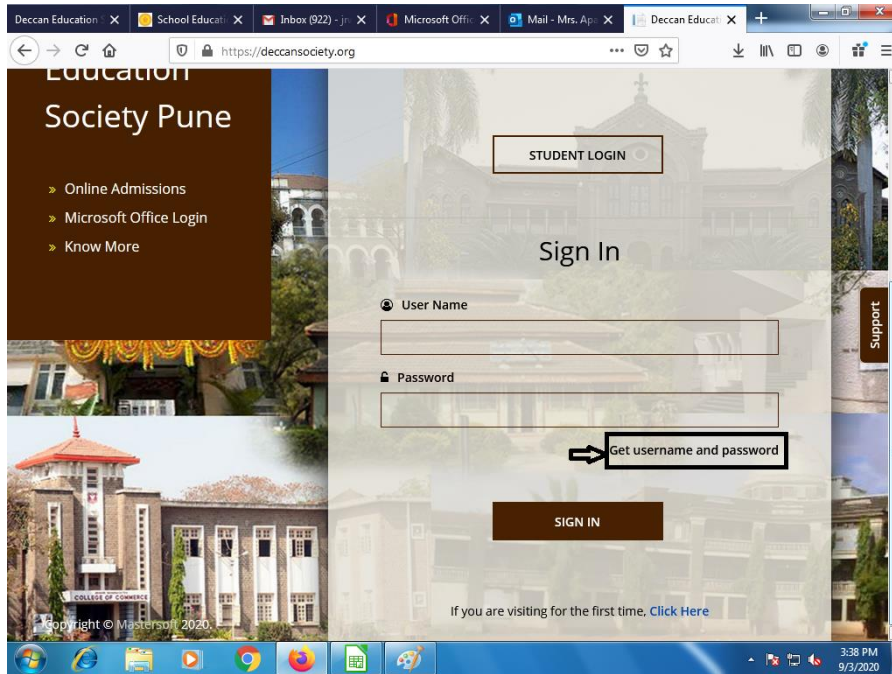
Deccan Education S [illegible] ×
School Educati ×
Inbox (922) - jn ×
Microsoft Offic ×
Mail - Mrs. Apa ×
Deccan Educati ×
+

https://deccansociety.org

Education

Society Pune

» Online Admissions
» Microsoft Office Login
» Know More

STUDENT LOGIN

Sign In

User Name

Password

Get username and password

SIGN IN

Support

COLLEGE OF COMMERCE

Copyright © Mastersoft 2020.

If you are visiting for the first time, Click Here

3:38 PM
9/3/2020